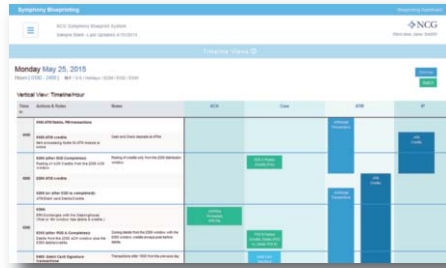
Symphony Blueprinting

Blueprinting Dashboard

NCG Symphony Blueprint System
Sample Bank - Last Updated 4/15/2015

NCG

Timeline Views

Monday May 25, 2015

Vertical View: Timeline/Hour

| Time in | Actions & Roles | Notes | ACH | Core | ATM | IP |
|---|---|---|---|---|---|---|
| 0400 | 0400 ATM Batch, PM transactions | | | | | |
| 0500 | 0500 ATM credits | | | | | |
| 0600 | 0600 after EOD Completed | | | | | |
| | 0600 ATM credits | | | | | |
| 0630 | | | | | | |